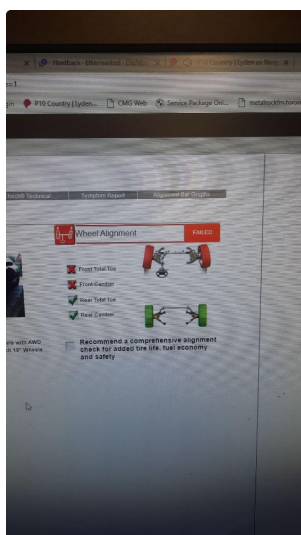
Feedback - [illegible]
P10 Country | Lyden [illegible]
P10 Country | Lyden...
CMG Web
Service Package Onl...
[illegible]

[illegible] Technical
Symptom Report
Alignment Bar Graphs

Wheel Alignment
FAILED

Front Total Toe
Front Camber
Rear Total Toe
Rear Camber

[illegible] with AWD
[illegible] 18" Wheels

Recommend a comprehensive alignment check for added tire life, fuel economy and safety